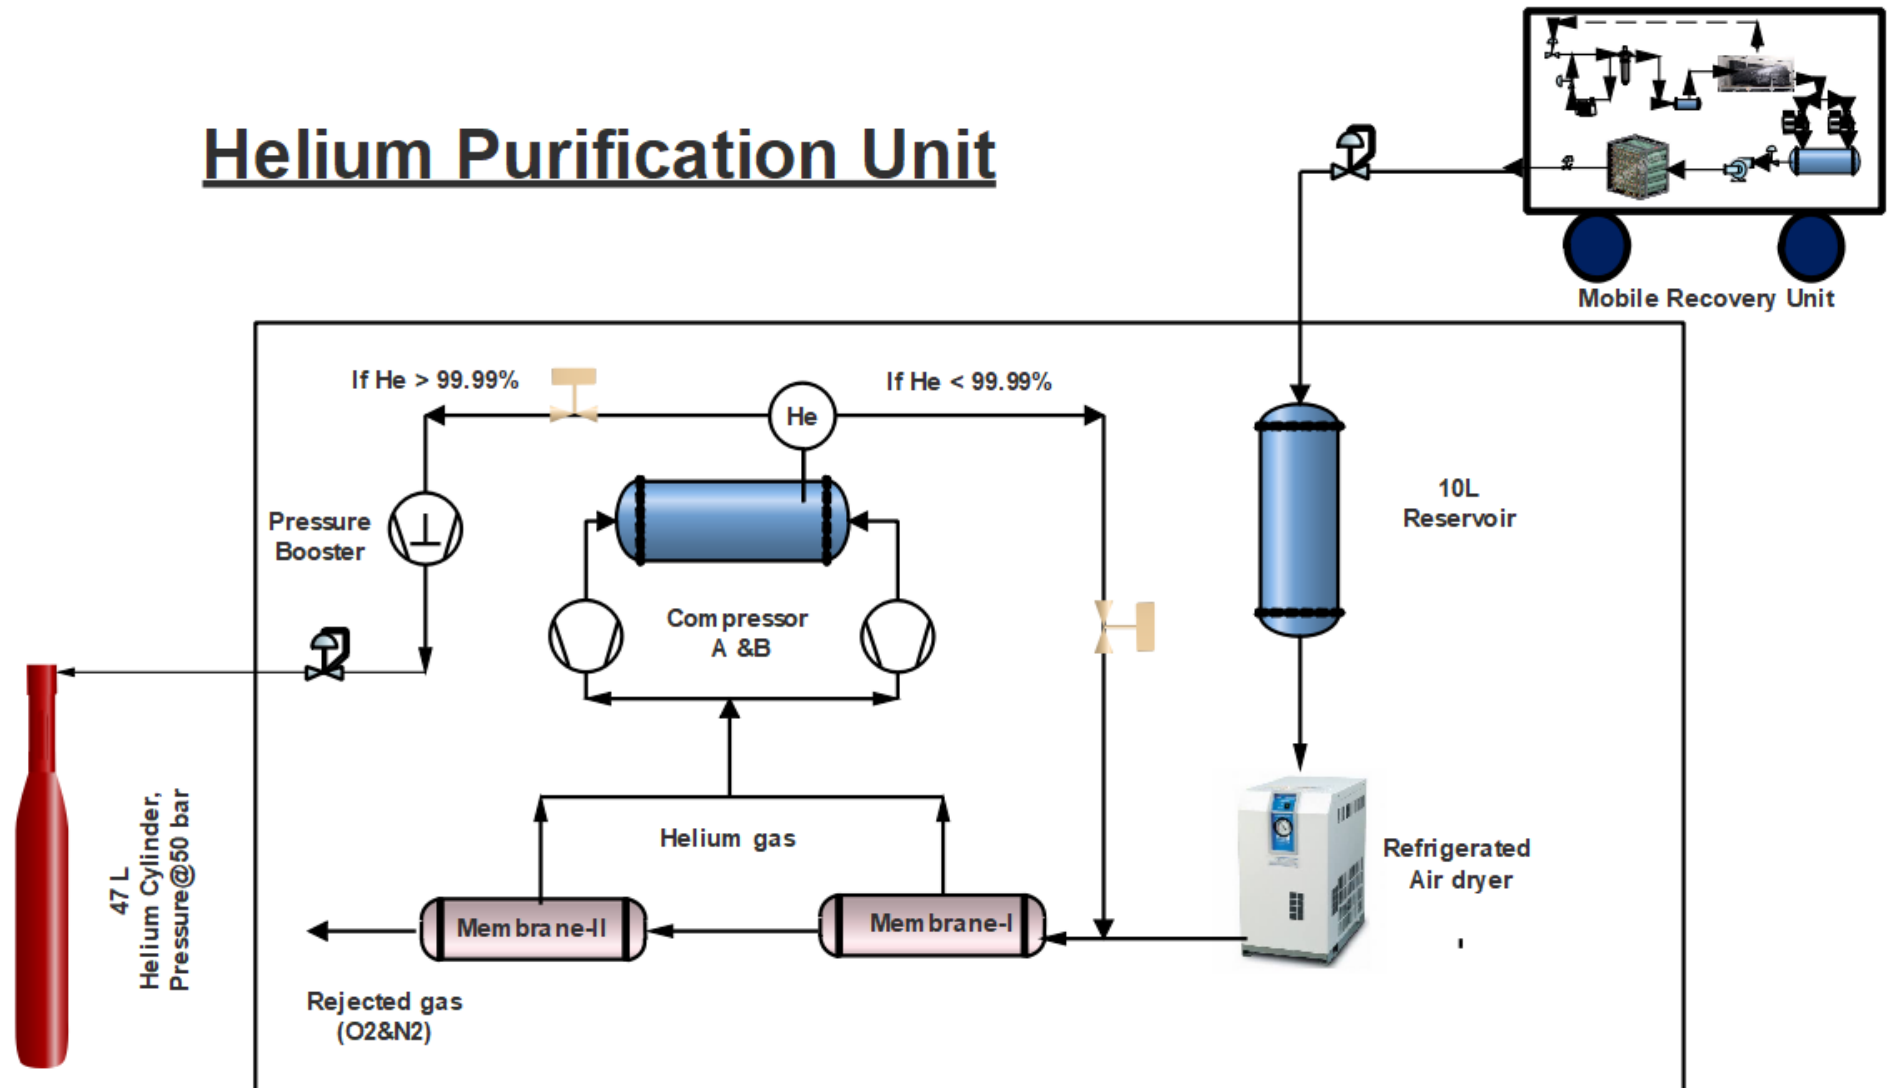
Helium Purification Unit

Mobile Recovery Unit

If He > 99.99%

He

If He < 99.99%

Pressure Booster

Compressor A &B

10L Reservoir

Helium gas

Refrigerated Air dryer

Membrane-II

Membrane-I

Rejected gas (O2&N2)

47 L Helium Cylinder, Pressure@50 bar